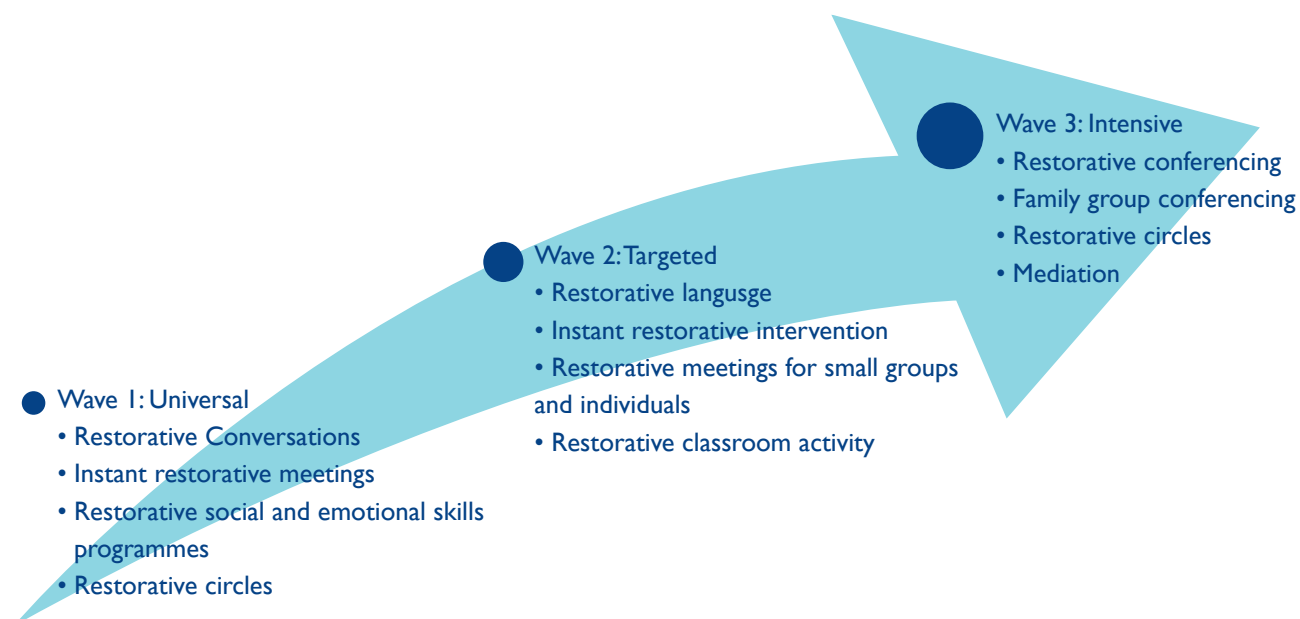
Wave 3: Intensive
• Restorative conferencing
• Family group conferencing
• Restorative circles
• Mediation

Wave 2: Targeted
• Restorative langusge
• Instant restorative intervention
• Restorative meetings for small groups and individuals
• Restorative classroom activity

Wave 1: Universal
• Restorative Conversations
• Instant restorative meetings
• Restorative social and emotional skills programmes
• Restorative circles